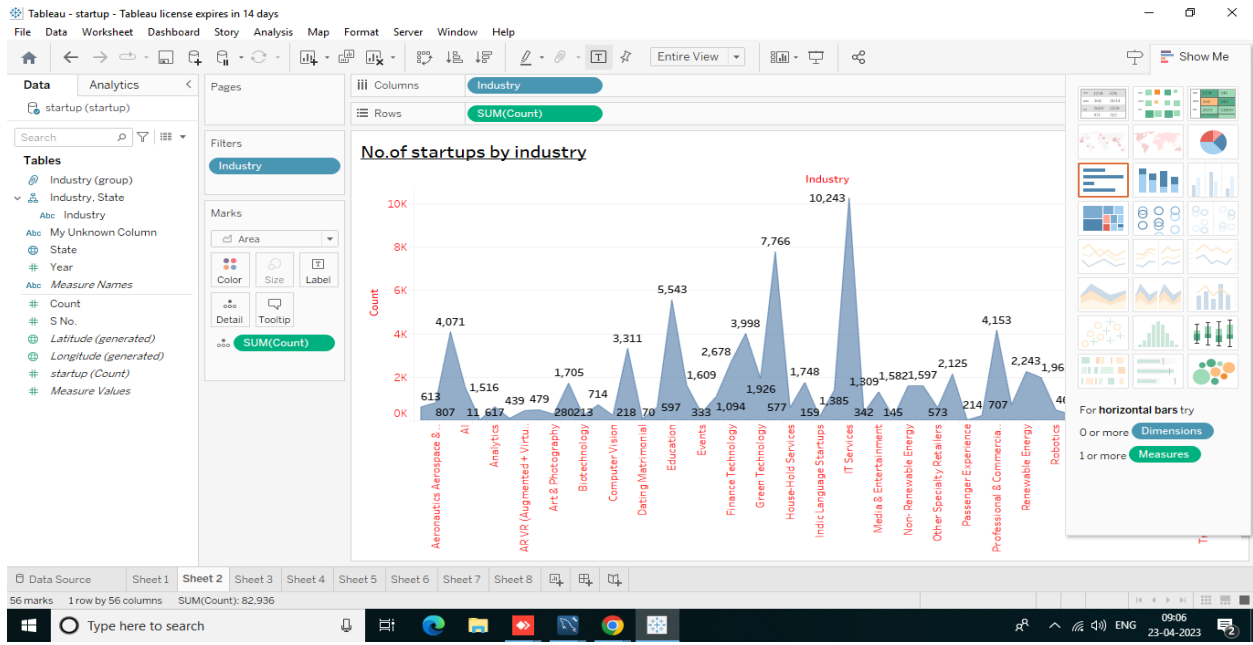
Tableau - startup - Tableau license expires in 14 days

File Data Worksheet Dashboard Story Analysis Map Format Server Window Help

Entire View

Show Me

Data Analytics

startup (startup)

Search

Tables

Industry (group)
Industry, State
Industry
My Unknown Column
State
Year
Measure Names
Count
S No.
Latitude (generated)
Longitude (generated)
startup (Count)
Measure Values

Pages

Filters

Industry

Marks

Area

Color Size Label

Detail Tooltip

SUM(Count)

Columns Industry

Rows SUM(Count)

No.of startups by industry

Industry

10K
8K
6K
4K
2K
0K

Count

613 807 4,071 11 1,516 617 439 479 280 1,705 213 714 3,311 218 70 5,543 597 1,609 333 2,678 1,094 3,998 1,926 7,766 577 1,748 159 1,385 10,243 342 1,309 145 1,582 1,597 573 2,125 214 4,153 707 2,243 1,96 46

Aeronautics Aerospace &...
AI
Analytics
AR VR (Augmented + Virtu...
Art & Photography
Biotechnology
Computer Vision
Dating Matrimonial
Education
Events
Finance Technology
Green Technology
House-Hold Services
Indic Language Startups
IT Services
Media & Entertainment
Non- Renewable Energy
Other Specialty Retailers
Passenger Experience
Professional & Commercia...
Renewable Energy
Robotics

For horizontal bars try

0 or more Dimensions

1 or more Measures

Data Source Sheet 1 Sheet 2 Sheet 3 Sheet 4 Sheet 5 Sheet 6 Sheet 7 Sheet 8

56 marks 1 row by 56 columns SUM(Count): 82,936

Type here to search

ENG 09:06 23-04-2023